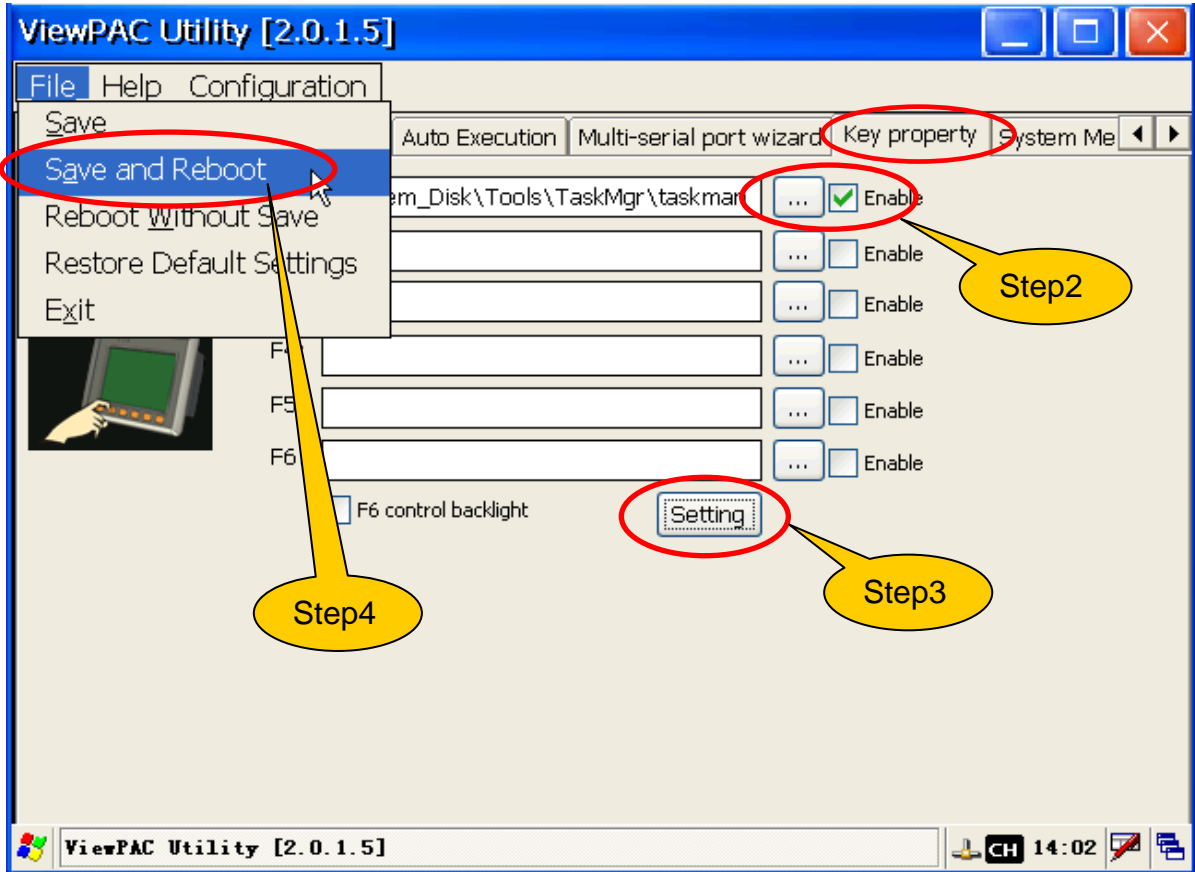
ViewPAC Utility [2.0.1.5]

File Help Configuration

Save
Save and Reboot
Reboot Without Save
Restore Default Settings
Exit

Auto Execution | Multi-serial port wizard | Key property | System Me

em_Disk\Tools\TaskMgr\taskman ... Enable
... Enable
... Enable
F4 ... Enable
F5 ... Enable
F6 ... Enable

F6 control backlight

Setting

Step2

Step3

Step4

ViewPAC Utility [2.0.1.5]

CH 14:02